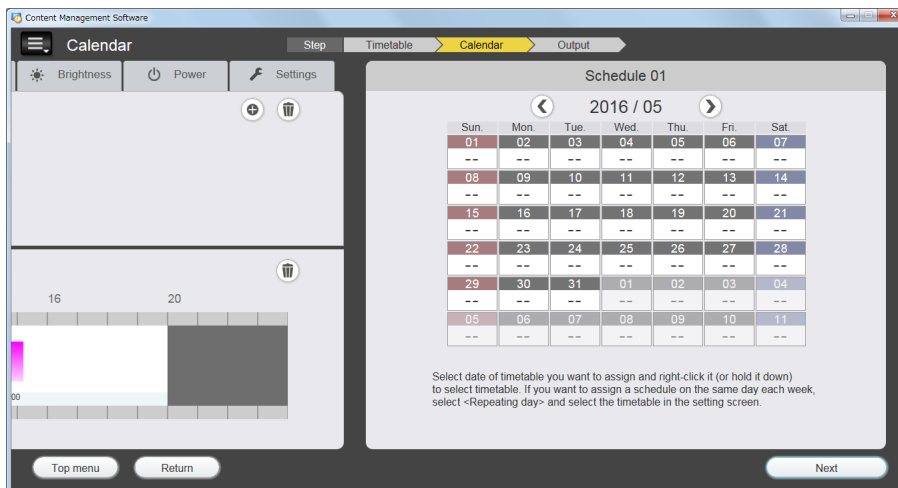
Content Management Software

Calendar

Step Timetable Calendar Output

Brightness Power Settings

16 20

00

Schedule 01

2016 / 05

| Sun. | Mon. | Tue. | Wed. | Thu. | Fri. | Sat. |
|---|---|---|---|---|---|---|
| 01 | 02 | 03 | 04 | 05 | 06 | 07 |
| -- | -- | -- | -- | -- | -- | -- |
| 08 | 09 | 10 | 11 | 12 | 13 | 14 |
| -- | -- | -- | -- | -- | -- | -- |
| 15 | 16 | 17 | 18 | 19 | 20 | 21 |
| -- | -- | -- | -- | -- | -- | -- |
| 22 | 23 | 24 | 25 | 26 | 27 | 28 |
| -- | -- | -- | -- | -- | -- | -- |
| 29 | 30 | 31 | 01 | 02 | 03 | 04 |
| -- | -- | -- | -- | -- | -- | -- |
| 05 | 06 | 07 | 08 | 09 | 10 | 11 |
| -- | -- | -- | -- | -- | -- | -- |

Select date of timetable you want to assign and right-click it (or hold it down) to select timetable. If you want to assign a schedule on the same day each week, select <Repeating day> and select the timetable in the setting screen.

Top menu Return Next